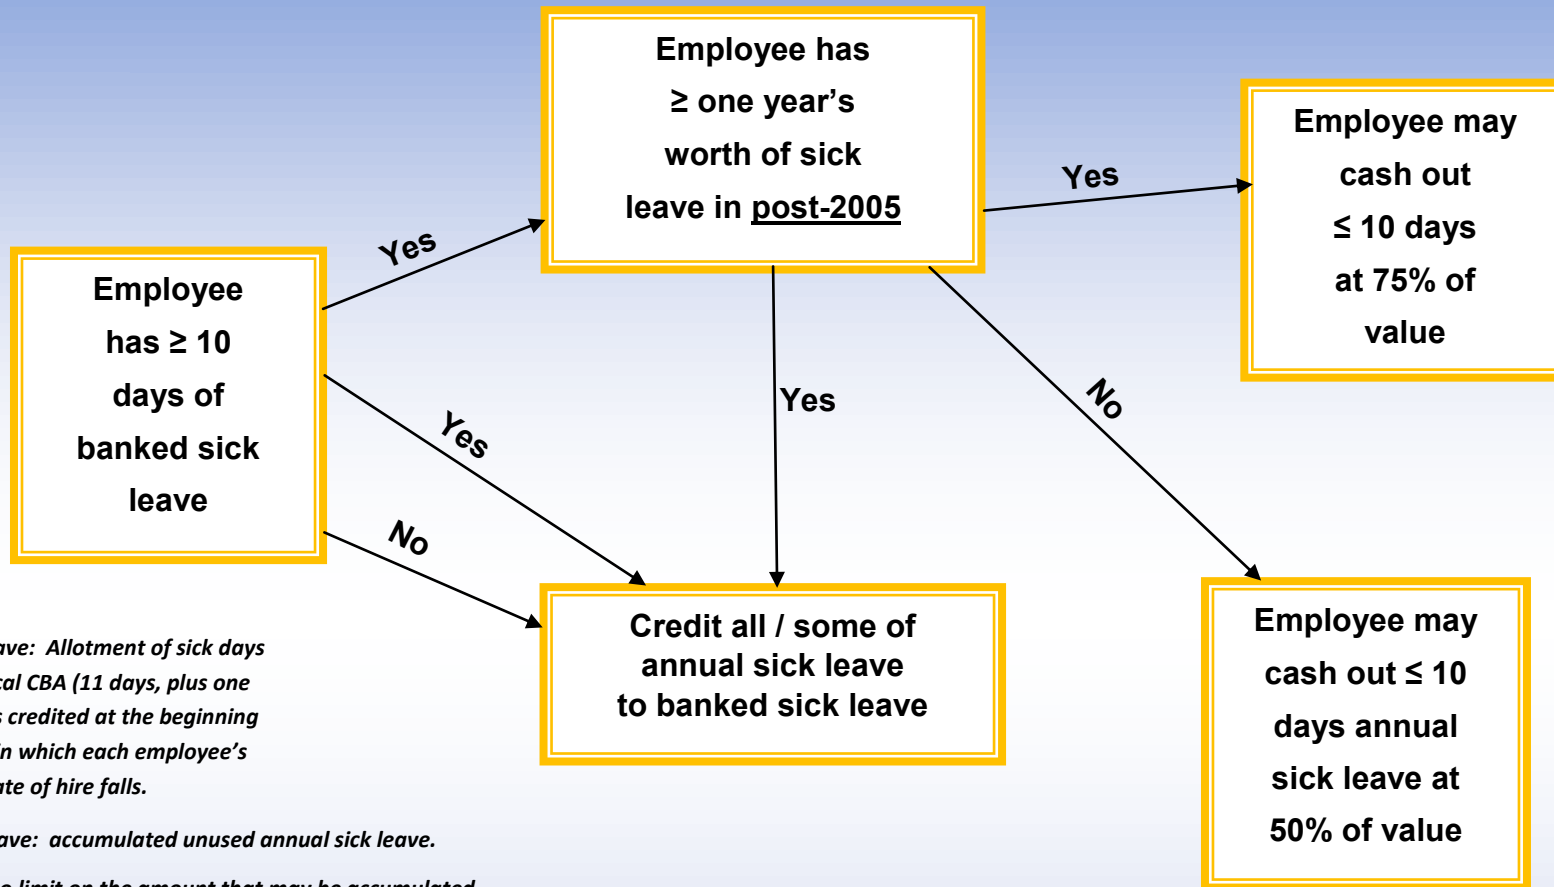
Employee has ≥ one year's worth of sick leave in post-2005

Yes

Employee may cash out ≤ 10 days at 75% of value

Yes

Employee has ≥ 10 days of banked sick leave

Yes

Yes

No

No

Credit all / some of annual sick leave to banked sick leave

Employee may cash out ≤ 10 days annual sick leave at 50% of value

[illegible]ave: Allotment of sick days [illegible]cal CBA (11 days, plus one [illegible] credited at the beginning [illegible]n which each employee's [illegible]ate of hire falls.

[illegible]ave: accumulated unused annual sick leave.

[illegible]